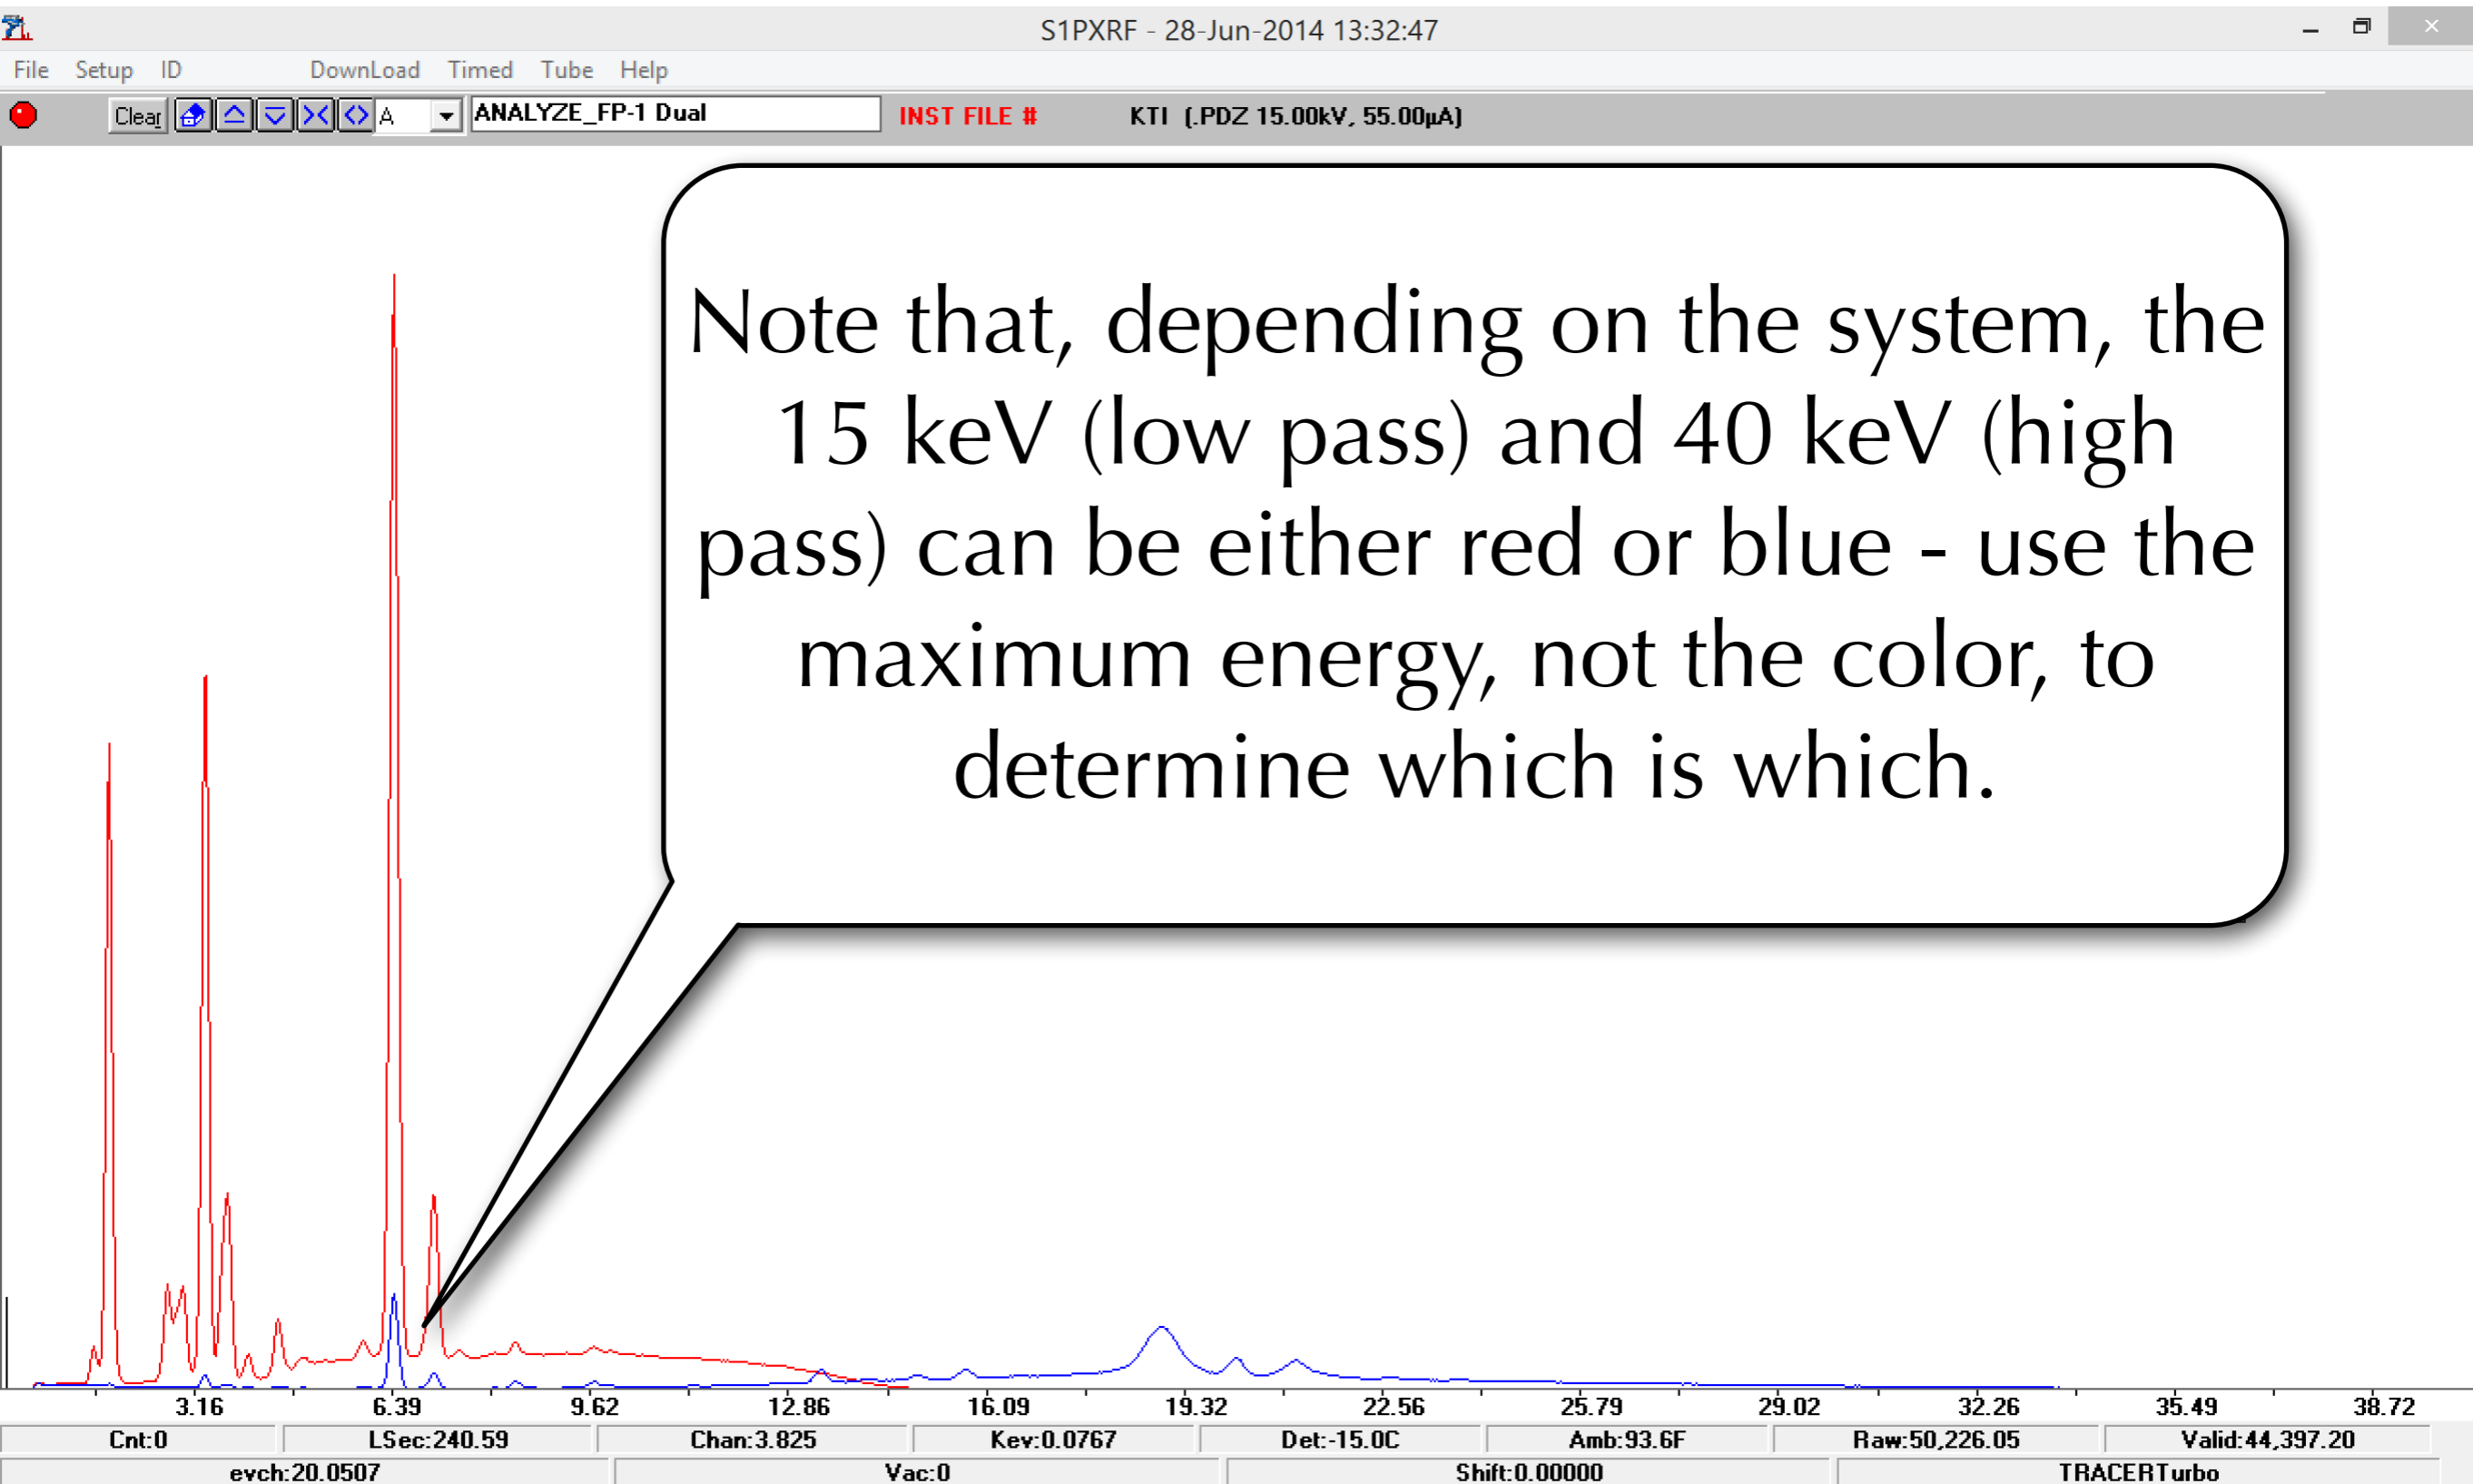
S1PXRF - 28-Jun-2014 13:32:47

File Setup ID DownLoad Timed Tube Help

Clear A ANALYZE_FP-1 Dual INST FILE # KTI (.PDZ 15.00kV, 55.00µA)

Note that, depending on the system, the 15 keV (low pass) and 40 keV (high pass) can be either red or blue - use the maximum energy, not the color, to determine which is which.

3.16 6.39 9.62 12.86 16.09 19.32 22.56 25.79 29.02 32.26 35.49 38.72

| Cnt:0 | LSec:240.59 | Chan:3.825 | Kev:0.0767 | Det:-15.0C | Amb:93.6F | Raw:50,226.05 | Valid:44,397.20 |
|---|---|---|---|---|---|---|---|

| evch:20.0507 | Vac:0 | Shift:0.00000 | TRACERTurbo |
|---|---|---|---|